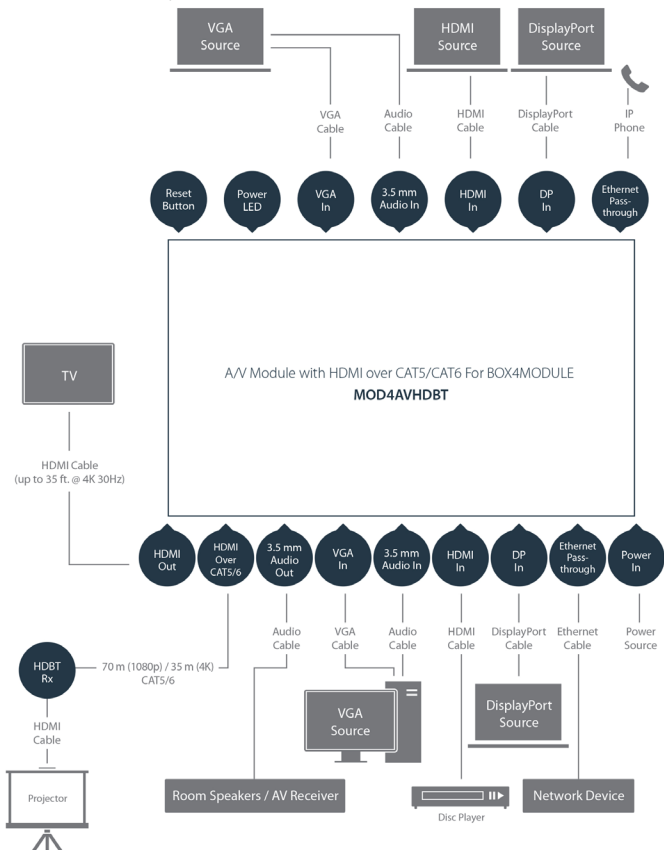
VGA Source

HDMI Source

DisplayPort Source

VGA Cable

Audio Cable

HDMI Cable

DisplayPort Cable

IP Phone

Reset Button

Power LED

VGA In

3.5 mm Audio In

HDMI In

DP In

Ethernet Pass-through

A/V Module with HDMI over CAT5/CAT6 For BOX4MODULE
MOD4AVHDBT

TV

HDMI Cable (up to 35 ft. @ 4K 30Hz)

HDMI Out

HDMI Over CAT5/6

3.5 mm Audio Out

VGA In

3.5 mm Audio In

HDMI In

DP In

Ethernet Pass-through

Power In

HDBT Rx

70 m (1080p) / 35 m (4K) CAT5/6

Audio Cable

VGA Cable

Audio Cable

HDMI Cable

DisplayPort Cable

Ethernet Cable

Power Source

HDMI Cable

VGA Source

DisplayPort Source

Projector

Room Speakers / AV Receiver

Disc Player

Network Device